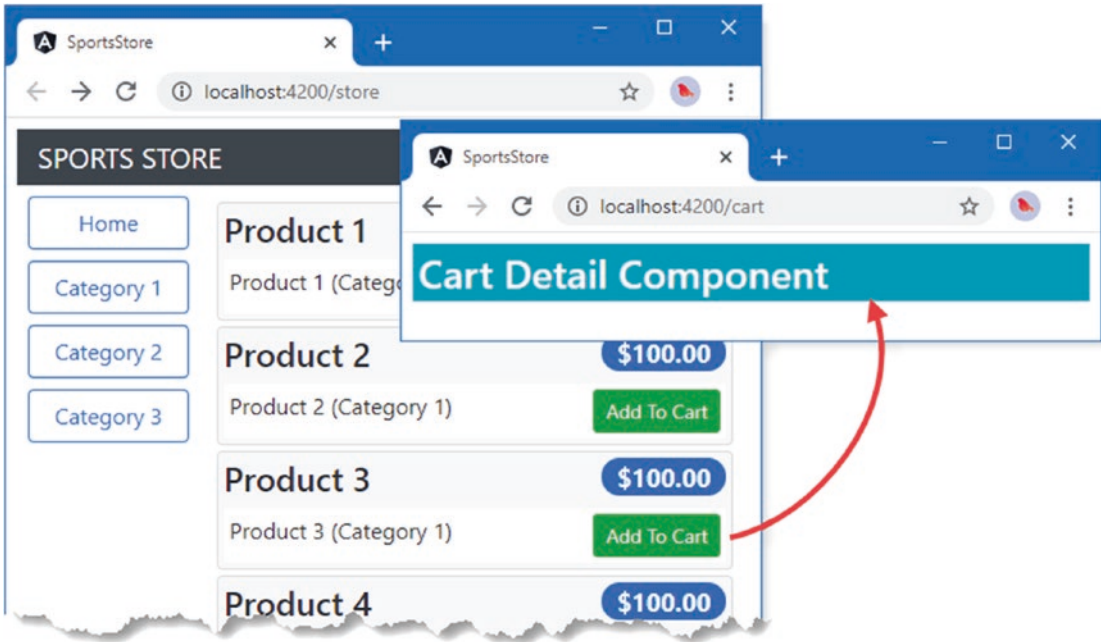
SportsStore
localhost:4200/store
SPORTS STORE
Home
Category 1
Category 2
Category 3
Product 1
Product 1 (Catego
Product 2
$100.00
Product 2 (Category 1)
Add To Cart
Product 3
$100.00
Product 3 (Category 1)
Add To Cart
Product 4
$100.00

SportsStore
localhost:4200/cart
Cart Detail Component